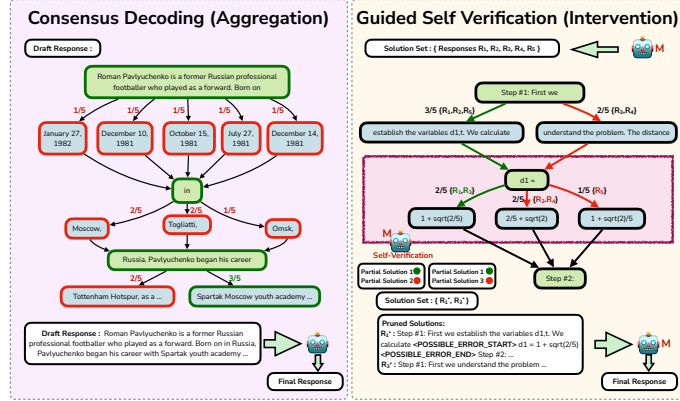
Consensus Decoding (Aggregation)

Draft Response :

Roman Pavlyuchenko is a former Russian professional footballer who played as a forward. Born on

1/5
1/5
1/5
1/5
1/5

January 27, 1982

December 10, 1981

October 15, 1981

July 27, 1981

December 14, 1981

in

2/5
2/5
1/5

Moscow,

Togliatti,

Omsk,

Russia, Pavlyuchenko began his career

2/5
3/5

Tottenham Hotspur, as a ...

Spartak Moscow youth academy ...

Draft Response : Roman Pavlyuchenko is a former Russian professional footballer who played as a forward. Born on in Russia, Pavlyuchenko began his career with Spartak youth academy ...

Final Response

Guided Self Verification (Intervention)

Solution Set : { Responses R₁, R₂, R₃, R₄, R₅ }

M

Step #1: First we

3/5 {R₁,R₂,R₅}

2/5 {R₃,R₄}

establish the variables d1,t. We calculate

understand the problem. The distance

d1 =

2/5 {R₁,R₅}

2/5 {R₂,R₄}

1/5 {R₃}

1 + sqrt(2/5)

2/5 + sqrt(2)

1 + sqrt(2)/5

M

Self-Verification

Partial Solution 1
Partial Solution 2

Partial Solution 1
Partial Solution 3

Step #2:

Solution Set : { R₁*, R₂* }

Pruned Solutions:
R₁* : Step #1: First we establish the variables d1,t. We calculate <POSSIBLE_ERROR_START> d1 = 1 + sqrt(2/5) <POSSIBLE_ERROR_END> Step #2: ...
R₂* : Step #1: First we understand the problem ...

M

Final Response